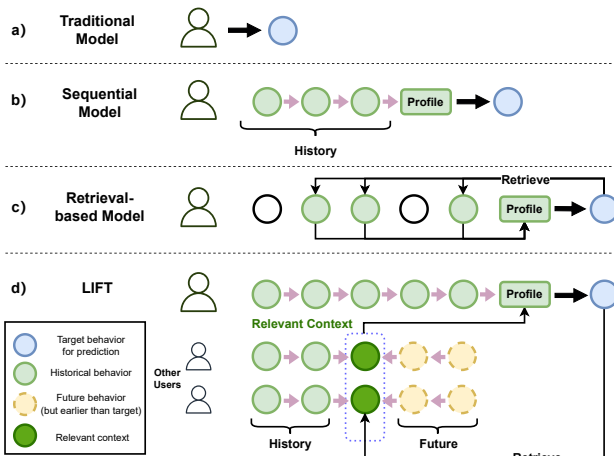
a) Traditional Model

b) Sequential Model

Profile

History

c) Retrieval-based Model

Retrieve

Profile

d) LIFT

Profile

Relevant Context

Other Users

History

Future

Retrieve

Target behavior for prediction

Historical behavior

Future behavior (but earlier than target)

Relevant context